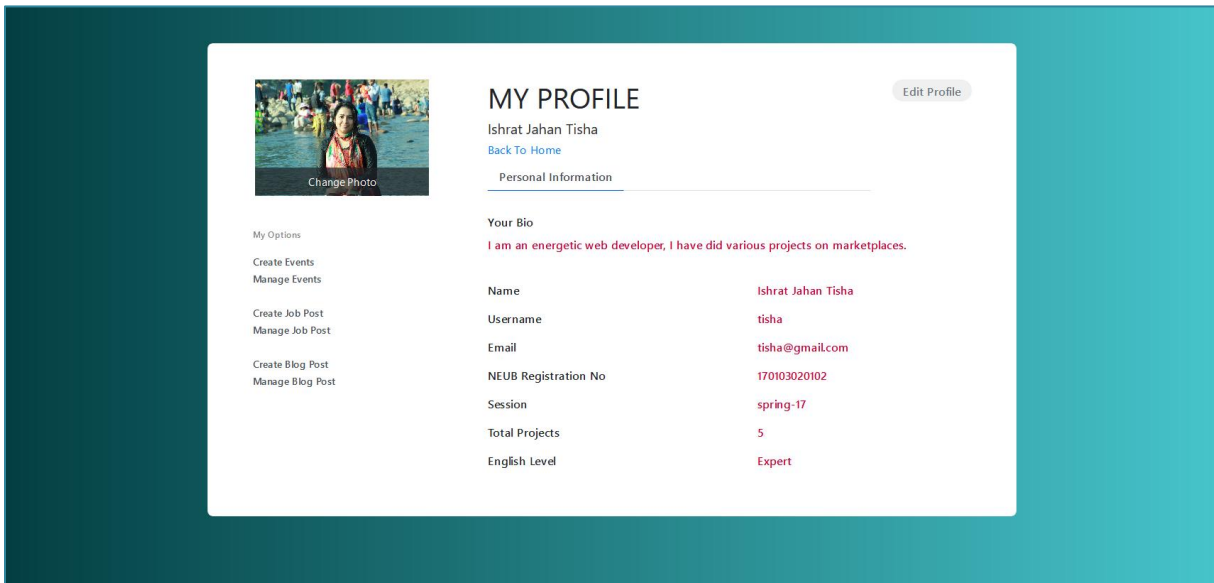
Change Photo

My Options

Create Events
Manage Events

Create Job Post
Manage Job Post

Create Blog Post
Manage Blog Post

MY PROFILE

Ishrat Jahan Tisha

Back To Home

Personal Information

Edit Profile

Your Bio

I am an energetic web developer, I have did various projects on marketplaces.

| | |
|---|---|
| Name | Ishrat Jahan Tisha |
| Username | tisha |
| Email | tisha@gmail.com |
| NEUB Registration No | 170103020102 |
| Session | spring-17 |
| Total Projects | 5 |
| English Level | Expert |